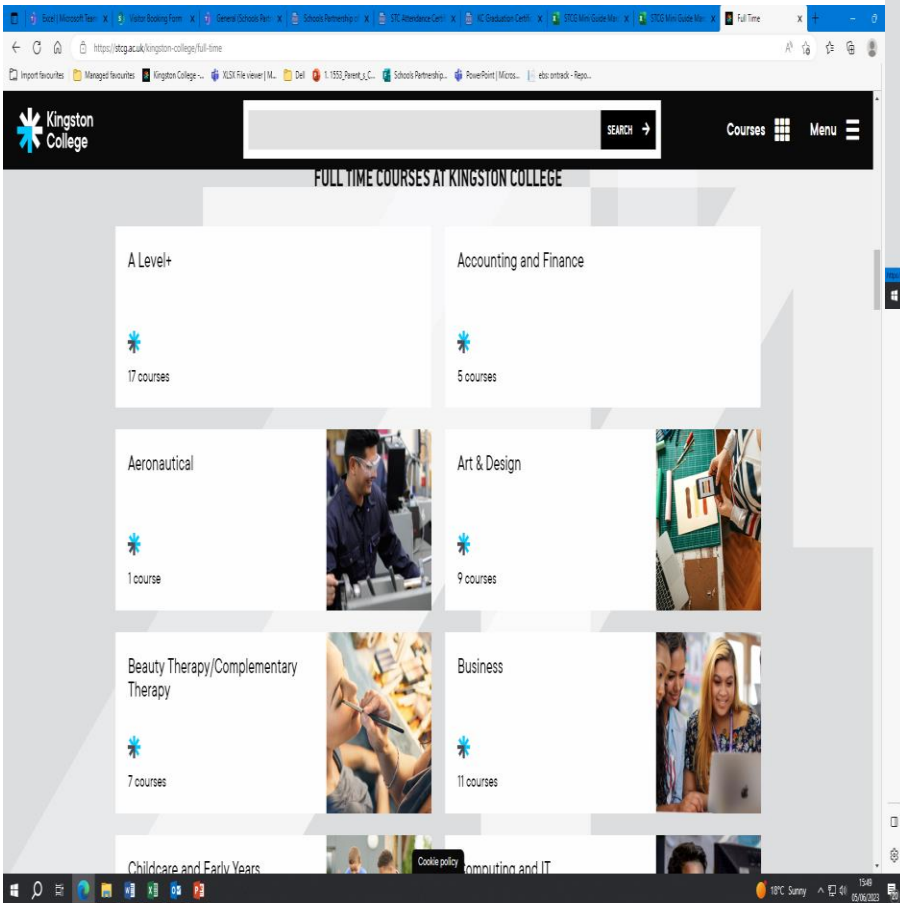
Excel | Microsoft Team X | Visitor Booking Form X | General (Schools Part X | Schools Partnership X | STC Attendance Certi X | KC Graduation Certifi X | STCG Mini Guide Mar X | STCG Mini Guide Mar X | Full Time X

https://stcg.ac.uk/kingston-college/full-time

Import favourites | Managed favourites | Kingston College -... | XLSX File viewer | M... | Dell | 1. 1550_Parent_s_C... | Schools Partnership... | PowerPoint | Micros... | ebs: ontrack - Repo...

Kingston College

SEARCH

Courses

Menu

FULL TIME COURSES AT KINGSTON COLLEGE

A Level+

17 courses

Accounting and Finance

5 courses

Aeronautical

1 course

Art & Design

9 courses

Beauty Therapy/Complementary Therapy

7 courses

Business

11 courses

Childcare and Early Years

Cookie policy

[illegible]omputing and IT

18°C Sunny

15:49
05/06/2023